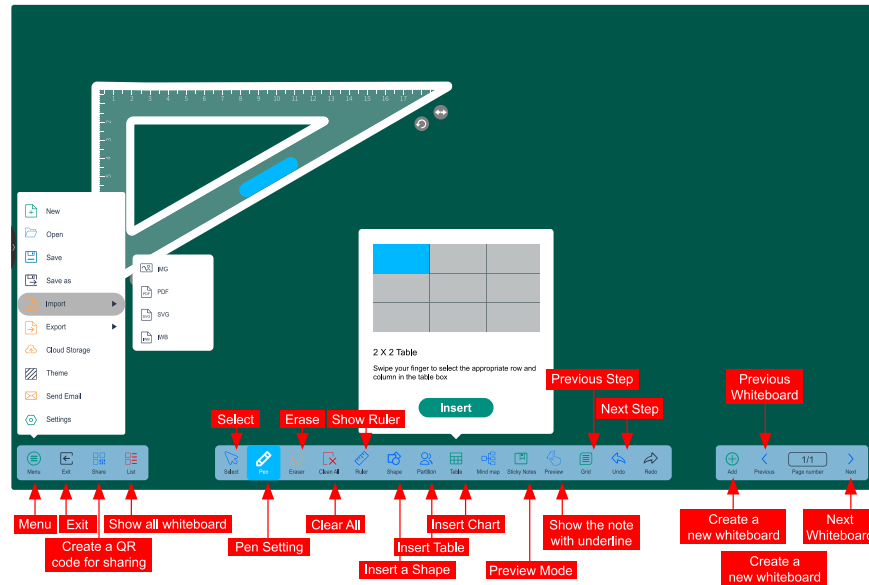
New
Open
Save
Save as
Import
Export
Cloud Storage
Theme
Send Email
Settings

IMG
PDF
SVG
IWB

2 X 2 Table
Swipe your finger to select the appropriate row and column in the table box
Insert

Select
Erase
Show Ruler
Previous Step
Next Step
Previous Whiteboard

Menu
Exit
Share
List
Select
Pen
Eraser
Clear All
Ruler
Shape
Partition
Table
Mind map
Sticky Notes
Preview
Grid
Undo
Redo
Add
Previous
1/1
Page number
Next

Menu
Exit
Show all whiteboard
Create a QR code for sharing
Pen Setting
Clear All
Insert Chart
Insert Table
Insert a Shape
Preview Mode
Show the note with underline
Create a new whiteboard
Next Whiteboard
Create a new whiteboard